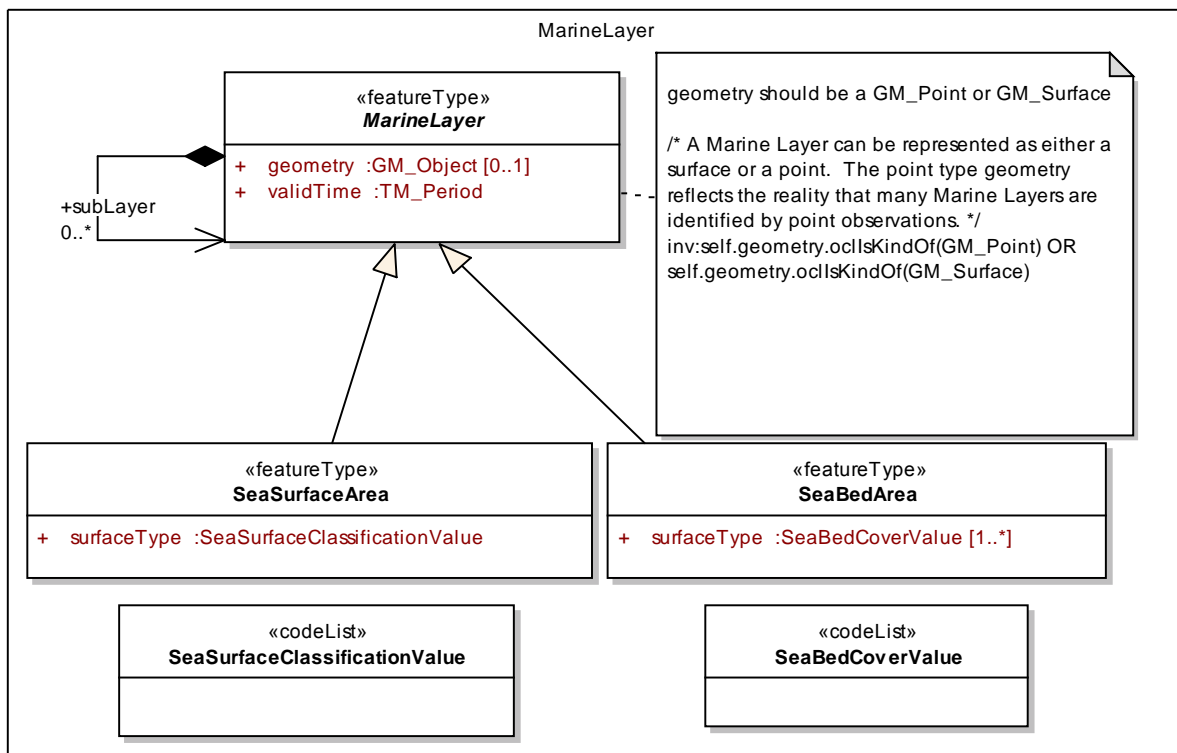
MarineLayer

«featureType»
MarineLayer

+ geometry :GM_Object [0..1]
+ validTime :TM_Period

+subLayer
0..*

geometry should be a GM_Point or GM_Surface

/* A Marine Layer can be represented as either a surface or a point. The point type geometry reflects the reality that many Marine Layers are identified by point observations. */
inv:self.geometry.oclIsKindOf(GM_Point) OR self.geometry.oclIsKindOf(GM_Surface)

«featureType»
SeaSurfaceArea

+ surfaceType :SeaSurfaceClassificationValue

«featureType»
SeaBedArea

+ surfaceType :SeaBedCoverValue [1..*]

«codeList»
SeaSurfaceClassificationValue

«codeList»
SeaBedCoverValue